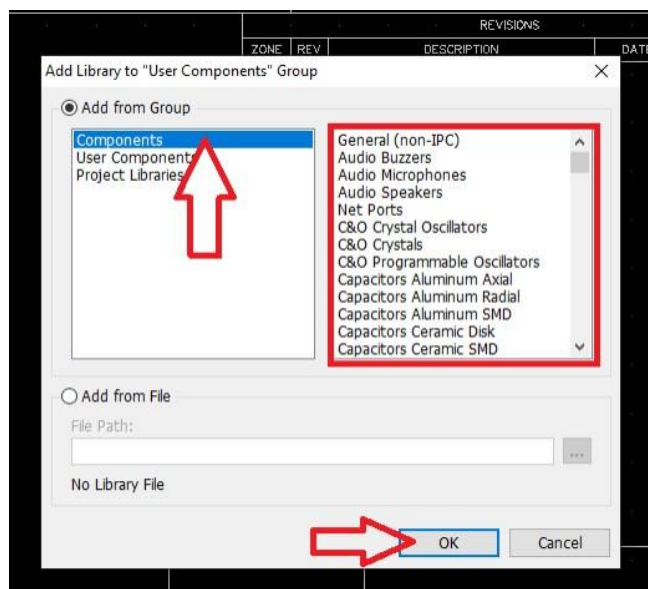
REVISIONS
ZONE | REV | DESCRIPTION | DATE

Add Library to "User Components" Group

Add from Group

Components
User Components
Project Libraries

General (non-IPC)
Audio Buzzers
Audio Microphones
Audio Speakers
Net Ports
C&O Crystal Oscillators
C&O Crystals
C&O Programmable Oscillators
Capacitors Aluminum Axial
Capacitors Aluminum Radial
Capacitors Aluminum SMD
Capacitors Ceramic Disk
Capacitors Ceramic SMD

Add from File

File Path:

...

No Library File

OK

Cancel